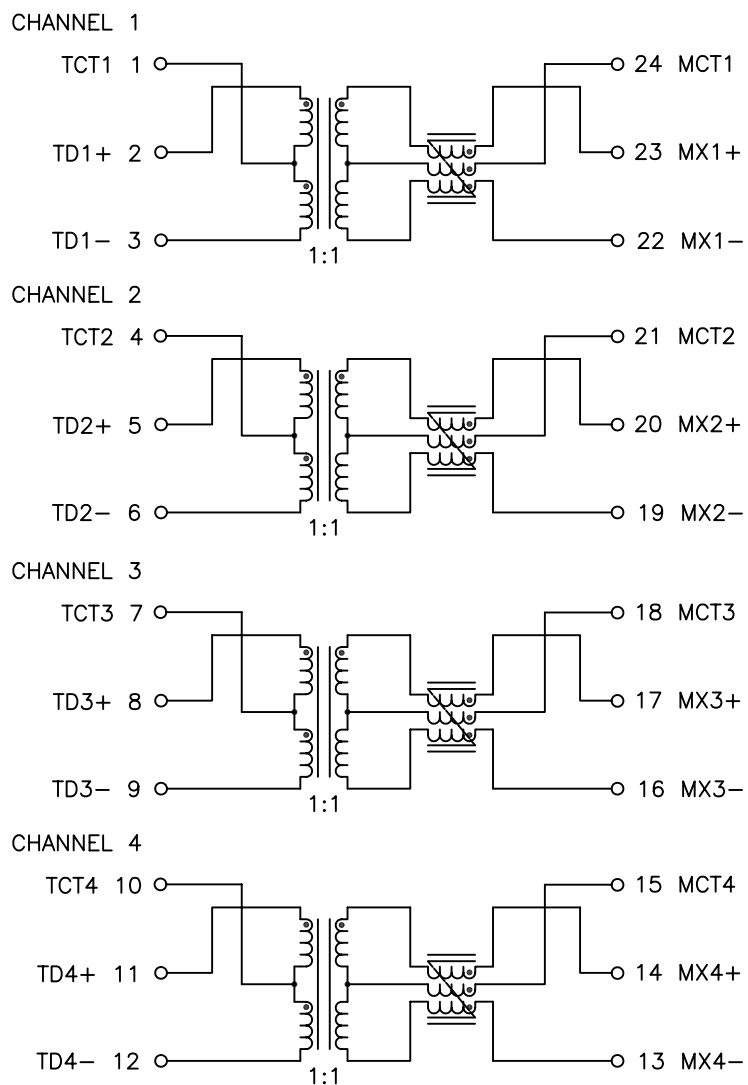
CHANNEL 1

TCT1 1
TD1+ 2
TD1− 3
1:1
24 MCT1
23 MX1+
22 MX1−

CHANNEL 2

TCT2 4
TD2+ 5
TD2− 6
1:1
21 MCT2
20 MX2+
19 MX2−

CHANNEL 3

TCT3 7
TD3+ 8
TD3− 9
1:1
18 MCT3
17 MX3+
16 MX3−

CHANNEL 4

TCT4 10
TD4+ 11
TD4− 12
1:1
15 MCT4
14 MX4+
13 MX4−